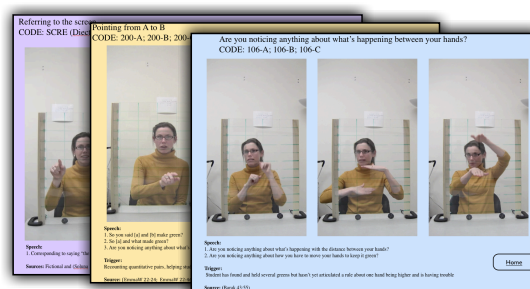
Referring to the scre
CODE: SCRE (Deic

Speech:
1. Corresponding to saying "He

Source: Fictional and (Sclene

Pointing from A to B
CODE: 200-A; 200-B; 200-

Speech:
1. So you said [a] and [b] make green?
2. So [a] and what made green?
3. Are you noticing anything about what's

Trigger:
Recounting quantitative pairs, helping m

Source: (Yenwoff 22:29; Yenwoff 23:

Are you noticing anything about what's happening between your hands?
CODE: 106-A; 106-B; 106-C

Speech:
1. Are you noticing anything about what's happening with the distance between your hands?
2. Are you noticing anything about how have you to move your hands to keep it green?

Trigger:
Student has found and held several greens but hasn't yet articulated a rule about one hand being higher and is having trouble

Source: (Brook 45:55)

Home